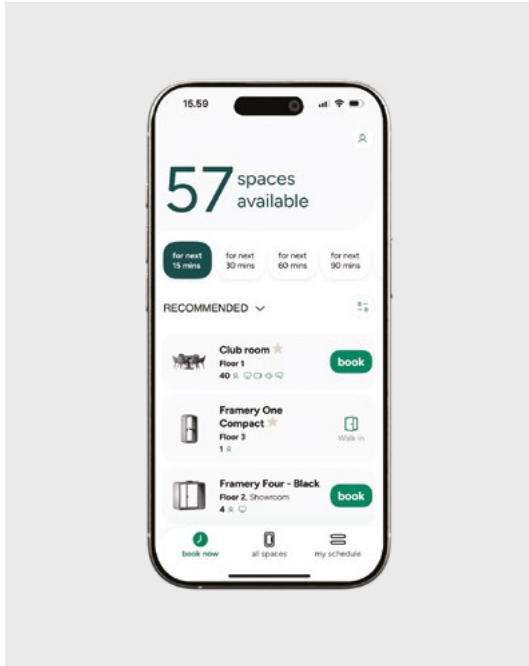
15.59

57 spaces available

for next 15 mins

for next 30 mins

for next 60 mins

for next 90 mins

RECOMMENDED

Club room
Floor 1
40

book

Framery One Compact
Floor 3
1

Walk in

Framery Four - Black
Floor 2, Showroom
4

book

book now

all spaces

my schedule